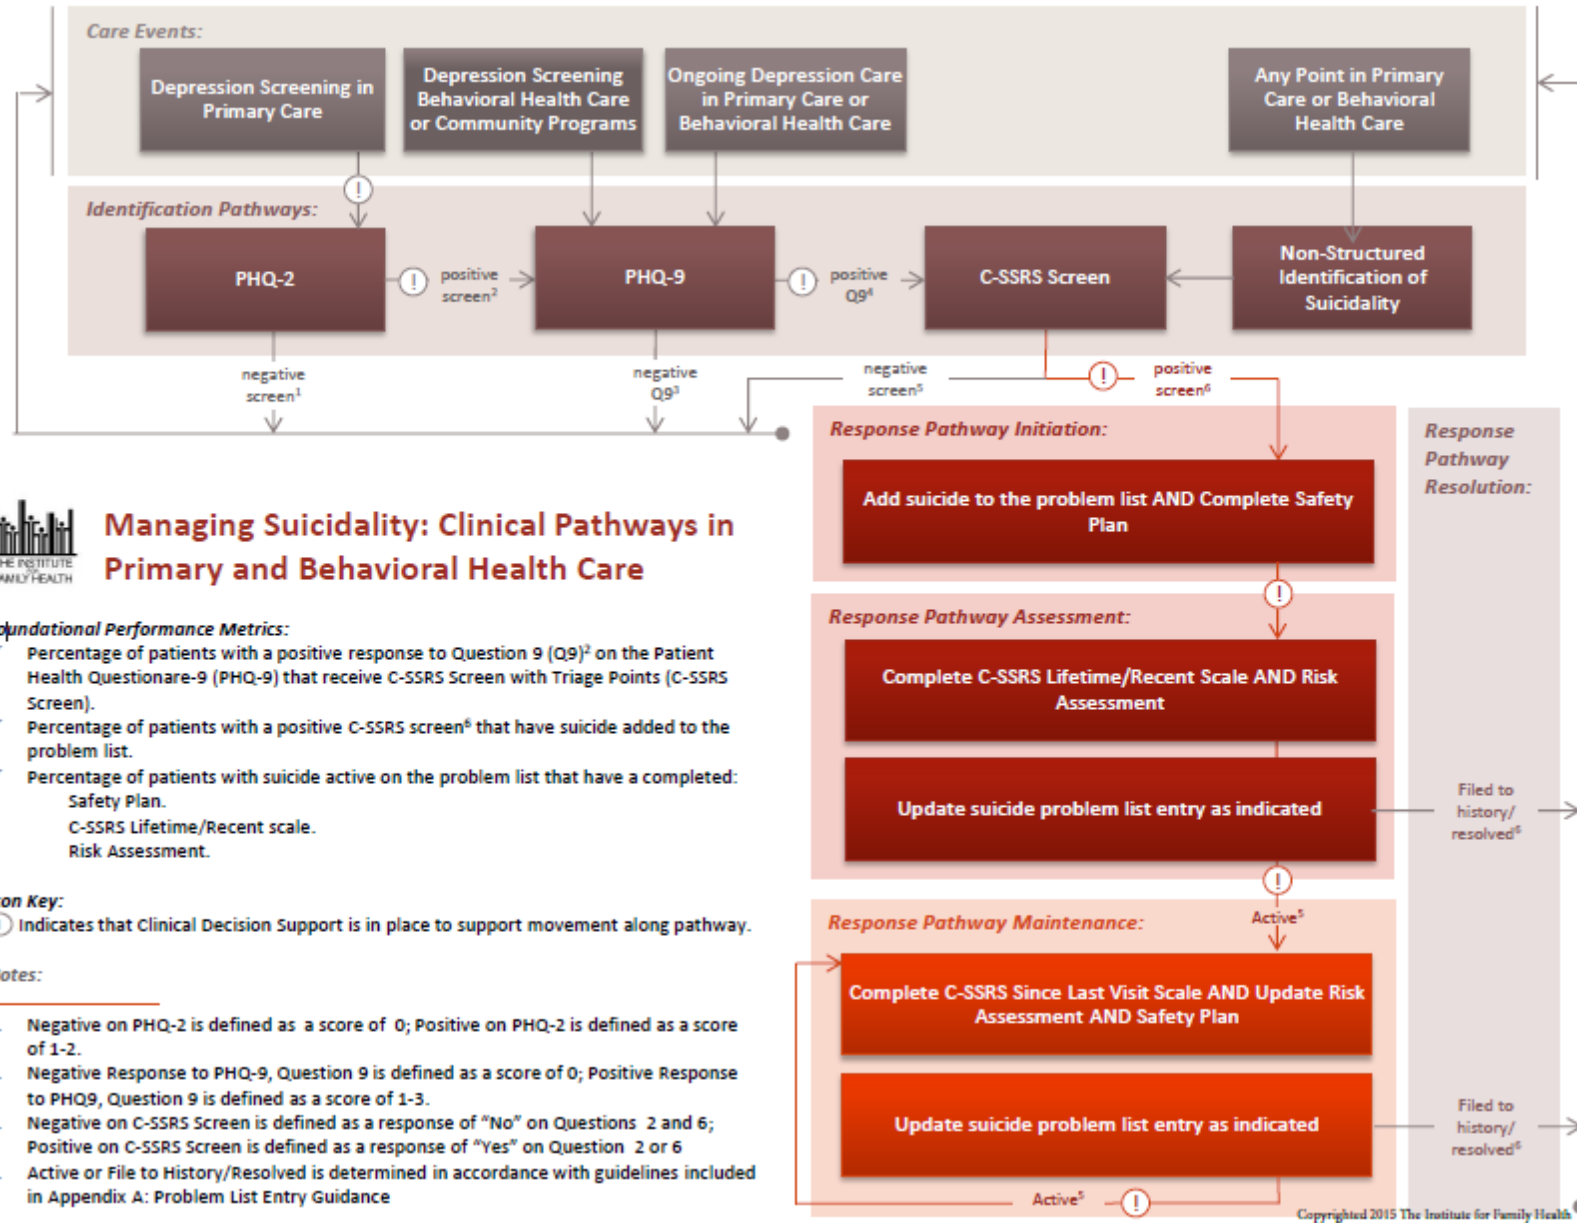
Care Events:

Depression Screening in Primary Care

Depression Screening Behavioral Health Care or Community Programs

Ongoing Depression Care in Primary Care or Behavioral Health Care

Any Point in Primary Care or Behavioral Health Care

Identification Pathways:

PHQ-2

positive screen$^2$

PHQ-9

positive Q9$^4$

C-SSRS Screen

Non-Structured Identification of Suicidality

negative screen$^1$

negative Q9$^3$

negative screen$^5$

positive screen$^6$

Response Pathway Initiation:

Add suicide to the problem list AND Complete Safety Plan

Response Pathway Resolution:

THE INSTITUTE FAMILY HEALTH

Managing Suicidality: Clinical Pathways in Primary and Behavioral Health Care

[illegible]undational Performance Metrics:

Percentage of patients with a positive response to Question 9 (Q9)$^2$ on the Patient Health Questionare-9 (PHQ-9) that receive C-SSRS Screen with Triage Points (C-SSRS Screen).

Percentage of patients with a positive C-SSRS screen$^6$ that have suicide added to the problem list.

Percentage of patients with suicide active on the problem list that have a completed:
Safety Plan.
C-SSRS Lifetime/Recent scale.
Risk Assessment.

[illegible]on Key:
Indicates that Clinical Decision Support is in place to support movement along pathway.

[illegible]otes:

Negative on PHQ-2 is defined as a score of 0; Positive on PHQ-2 is defined as a score of 1-2.

Negative Response to PHQ-9, Question 9 is defined as a score of 0; Positive Response to PHQ9, Question 9 is defined as a score of 1-3.

Negative on C-SSRS Screen is defined as a response of "No" on Questions 2 and 6; Positive on C-SSRS Screen is defined as a response of "Yes" on Question 2 or 6

Active or File to History/Resolved is determined in accordance with guidelines included in Appendix A: Problem List Entry Guidance

Response Pathway Assessment:

Complete C-SSRS Lifetime/Recent Scale AND Risk Assessment

Update suicide problem list entry as indicated

Filed to history/ resolved$^6$

Active$^5$

Response Pathway Maintenance:

Complete C-SSRS Since Last Visit Scale AND Update Risk Assessment AND Safety Plan

Update suicide problem list entry as indicated

Filed to history/ resolved$^6$

Active$^5$

Copyrighted 2015 The Institute for Family Health